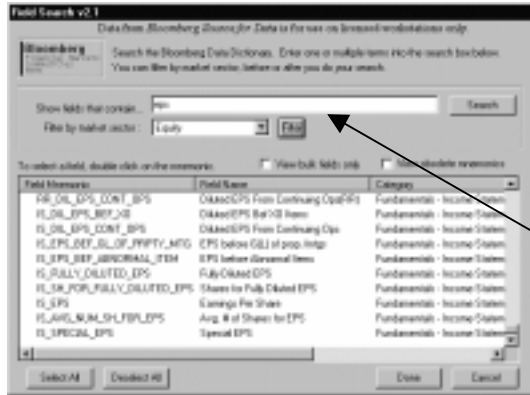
Field Search v2.1

Data from Bloomberg Source for Data is for use on licensed workstations only

Bloomberg

Search the Bloomberg Data Dictionary. Enter one or multiple terms into the search box below. You can filter by market sector before or after you do your search.

Show fields that contain: eps

Search

Filter by market sector: Equity

Filter

To select a field, double click on the mnemonic

View bulk fields only

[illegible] obsolete mnemonics

| Field Mnemonic | Field Name | Category |
|---|---|---|
| FR_DIL_EPS_CONT_EPS | Diluted EPS From Continuing Ops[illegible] | Fundamentals - Income Statem |
| IS_DIL_EPS_BEF_XO | Diluted EPS Bef XO Items | Fundamentals - Income Statem |
| IS_DIL_EPS_CONT_OPS | Diluted EPS From Continuing Ops | Fundamentals - Income Statem |
| IS_EPS_BEF_GL_OF_PRPTY_MTG | EPS before G&L of prop./mtgs | Fundamentals - Income Statem |
| IS_EPS_BEF_ABNORMAL_ITEM | EPS before Abnormal Items | Fundamentals - Income Statem |
| IS_FULLY_DILUTED_EPS | Fully Diluted EPS | Fundamentals - Income Statem |
| IS_SH_FOR_FULLY_DILUTED_EPS | Shares for Fully Diluted EPS | Fundamentals - Income Statem |
| IS_EPS | Earnings Per Share | Fundamentals - Income Statem |
| IS_AVG_NUM_SH_FOR_EPS | Avg. # of Shares for EPS | Fundamentals - Income Statem |
| IS_SPECIAL_EPS | Special EPS | Fundamentals - Income Statem |

Select All

Deselect All

Done

Cancel